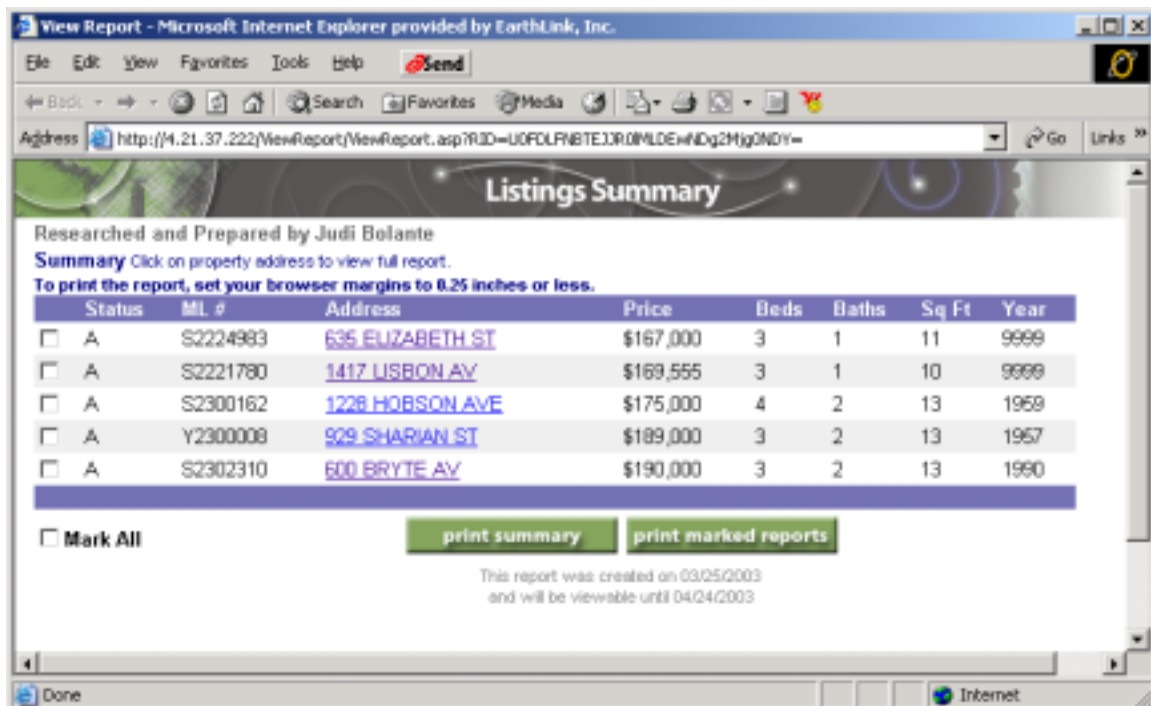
View Report - Microsoft Internet Explorer provided by EarthLink, Inc.

File Edit View Favorites Tools Help Send

Back Search Favorites Media

Address http://4.21.37.222/ViewReport/ViewReport.asp?RID=U0FDLFNBTEJJR0lMLDEwNDg2Mjg0NDY= Go Links »

Listings Summary

Researched and Prepared by Judi Bolante

Summary Click on property address to view full report.

To print the report, set your browser margins to 0.25 inches or less.

| | Status | ML # | Address | Price | Beds | Baths | Sq Ft | Year |
|---|---|---|---|---|---|---|---|---|
| ☐ | A | S2224983 | 635 ELIZABETH ST | $167,000 | 3 | 1 | 11 | 9999 |
| ☐ | A | S2221780 | 1417 LISBON AV | $169,555 | 3 | 1 | 10 | 9999 |
| ☐ | A | S2300162 | 1228 HOBSON AVE | $175,000 | 4 | 2 | 13 | 1959 |
| ☐ | A | Y2300008 | 929 SHARIAN ST | $189,000 | 3 | 2 | 13 | 1957 |
| ☐ | A | S2302310 | 600 BRYTE AV | $190,000 | 3 | 2 | 13 | 1990 |

☐ Mark All

print summary print marked reports

This report was created on 03/25/2003 and will be viewable until 04/24/2003

Done Internet